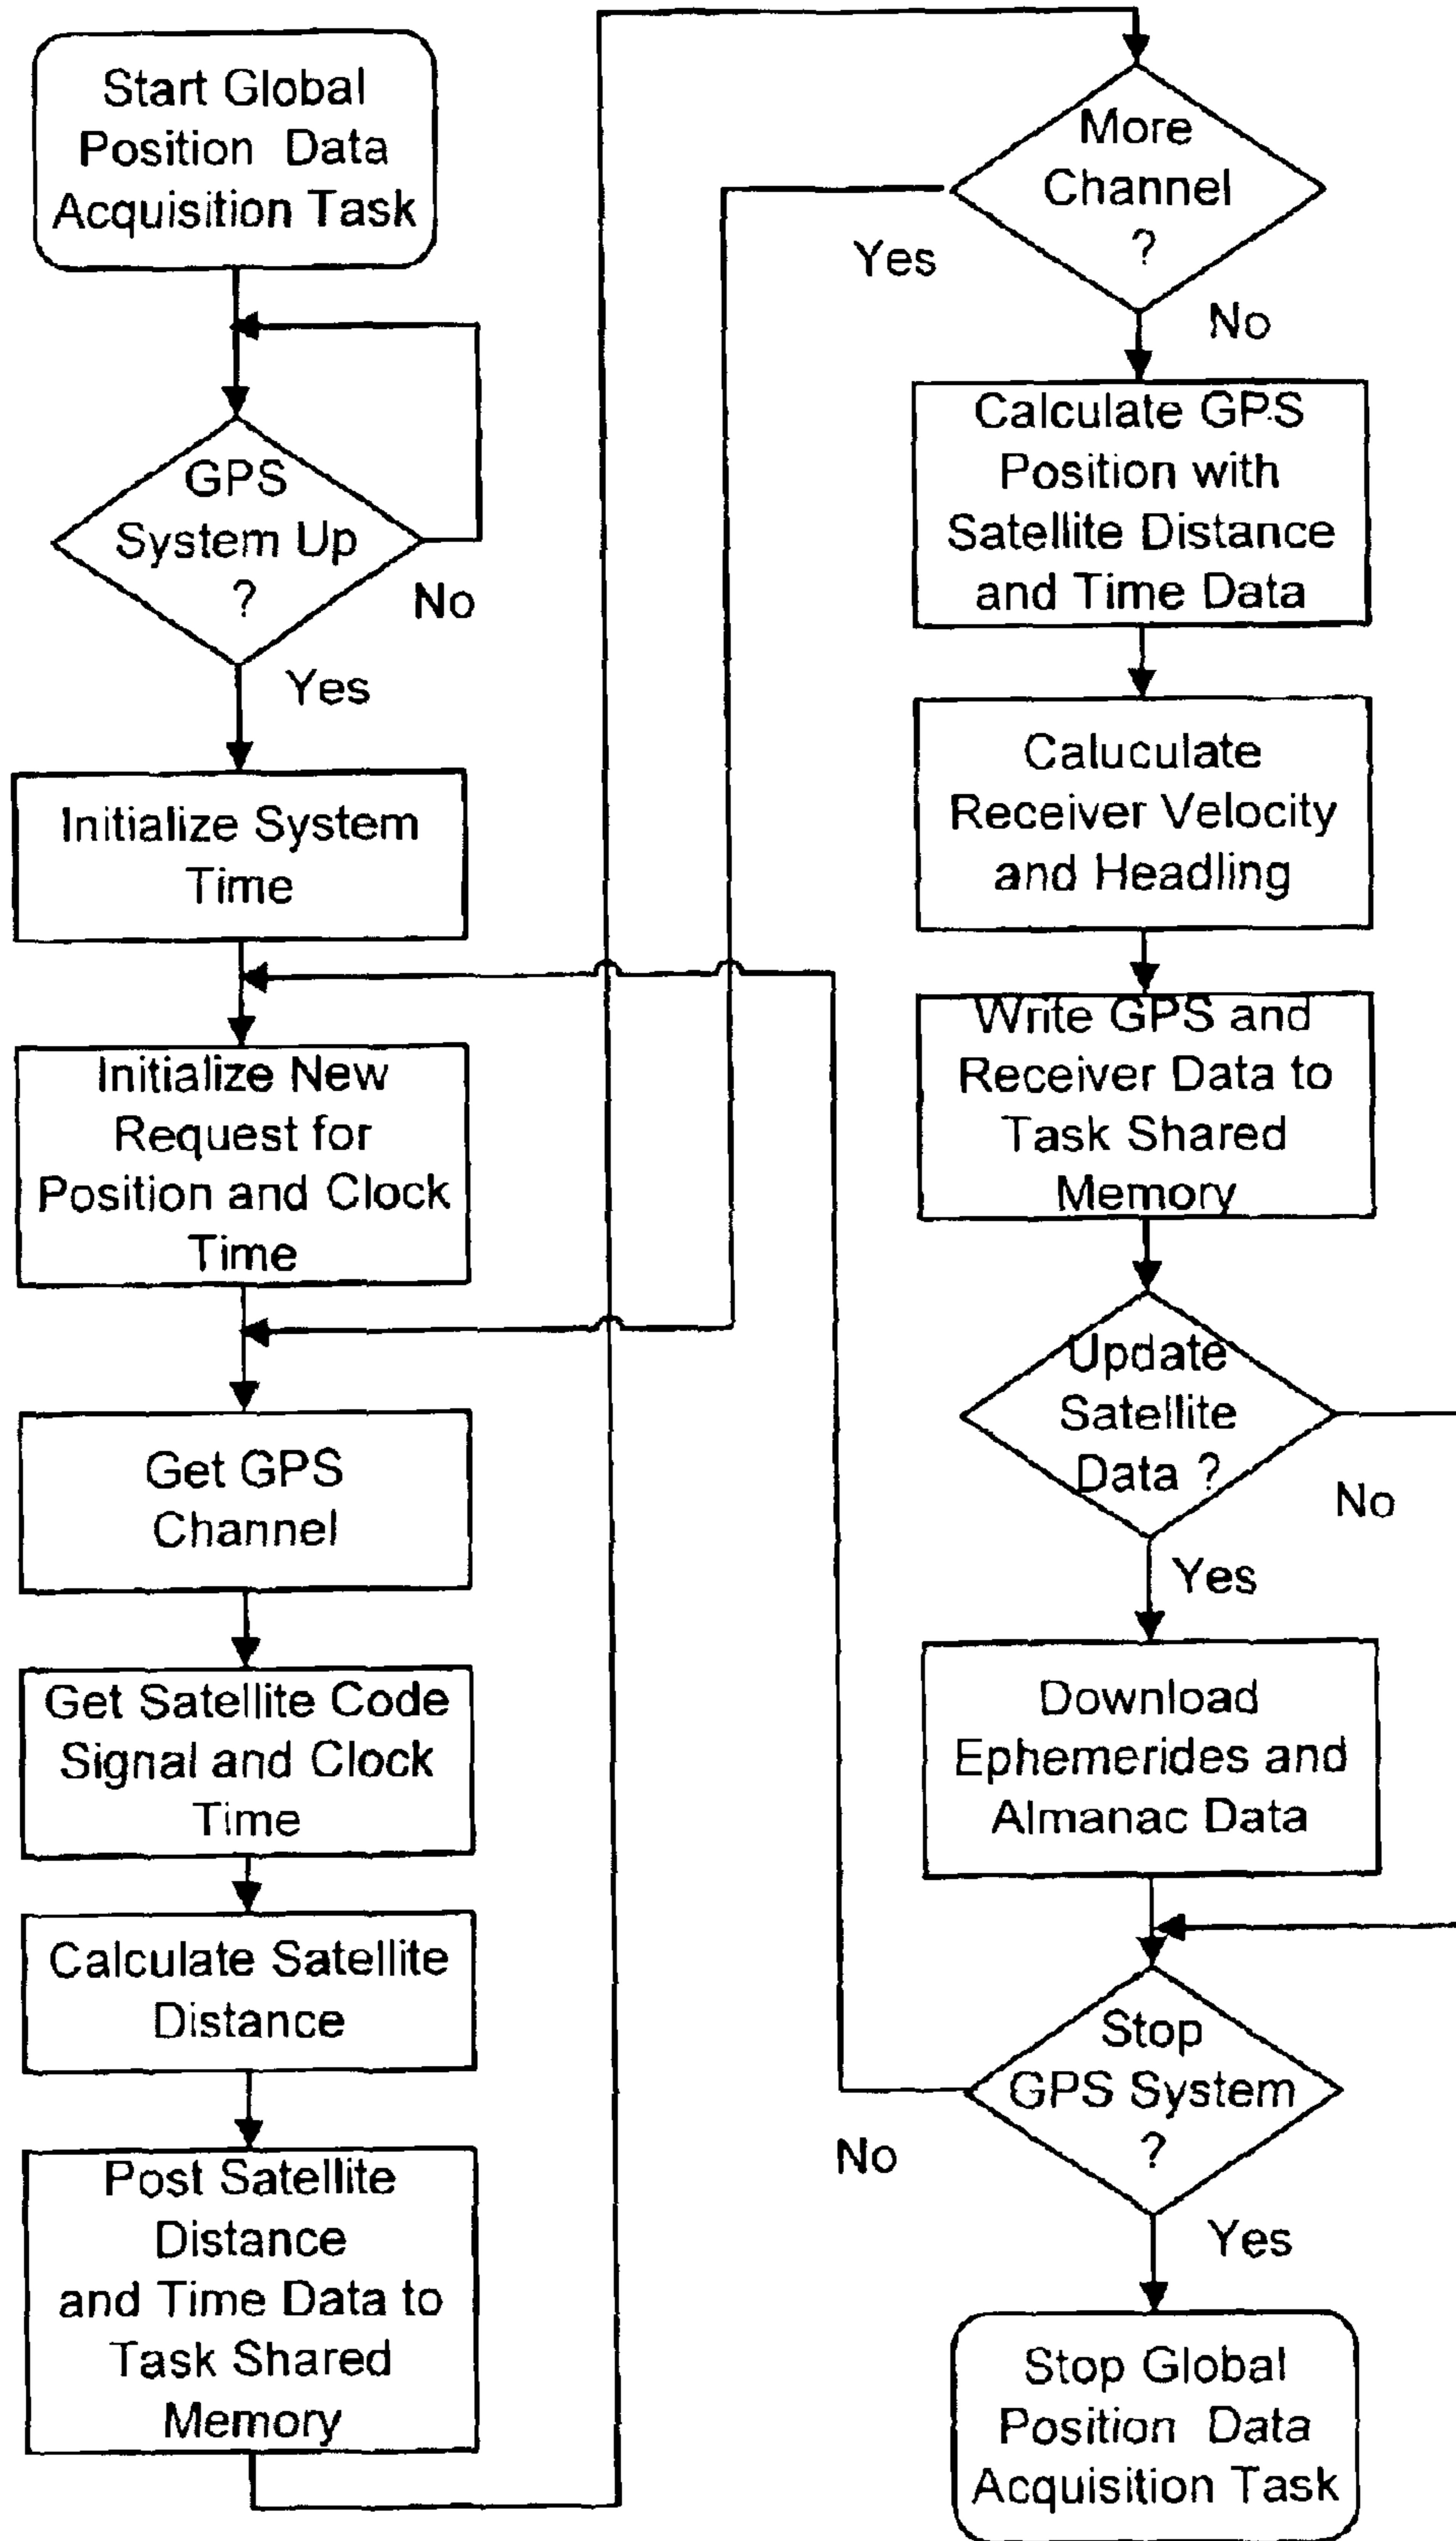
Start Global Position Data Acquisition Task

GPS System Up ?

No

Yes

Initialize System Time

Initialize New Request for Position and Clock Time

Get GPS Channel

Get Satellite Code Signal and Clock Time

Calculate Satellite Distance

Post Satellite Distance and Time Data to Task Shared Memory

More Channel ?

Yes

No

Calculate GPS Position with Satellite Distance and Time Data

Caluculate Receiver Velocity and Headling

Write GPS and Receiver Data to Task Shared Memory

Update Satellite Data ?

No

Yes

Download Ephemerides and Almanac Data

Stop GPS System ?

No

Yes

Stop Global Position Data Acquisition Task